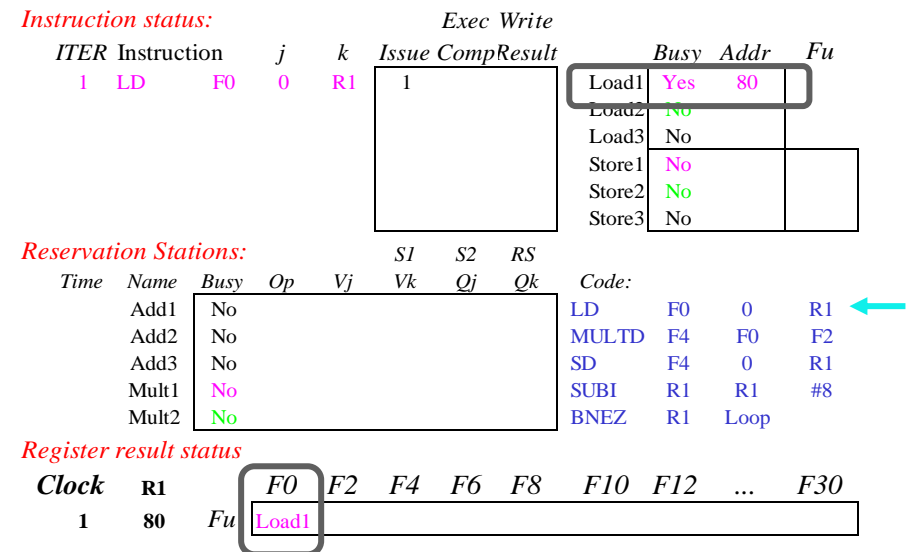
Instruction status:

| ITER | Instruction | | j | k | Issue | Exec Comp | Write Result |
|---|---|---|---|---|---|---|---|
| 1 | LD | F0 | 0 | R1 | 1 | | |

| | Busy | Addr | Fu |
|---|---|---|---|
| Load1 | Yes | 80 | |
| Load2 | No | | |
| Load3 | No | | |
| Store1 | No | | |
| Store2 | No | | |
| Store3 | No | | |

Reservation Stations:

| Time | Name | Busy | Op | Vj | S1 Vk | S2 Qj | RS Qk |
|---|---|---|---|---|---|---|---|
| | Add1 | No | | | | | |
| | Add2 | No | | | | | |
| | Add3 | No | | | | | |
| | Mult1 | No | | | | | |
| | Mult2 | No | | | | | |

Code:

| | | | |
|---|---|---|---|
| LD | F0 | 0 | R1 |
| MULTD | F4 | F0 | F2 |
| SD | F4 | 0 | R1 |
| SUBI | R1 | R1 | #8 |
| BNEZ | R1 | Loop | |

Register result status

| Clock | R1 | | F0 | F2 | F4 | F6 | F8 | F10 | F12 | ... | F30 |
|---|---|---|---|---|---|---|---|---|---|---|---|
| 1 | 80 | Fu | Load1 | | | | | | | | |